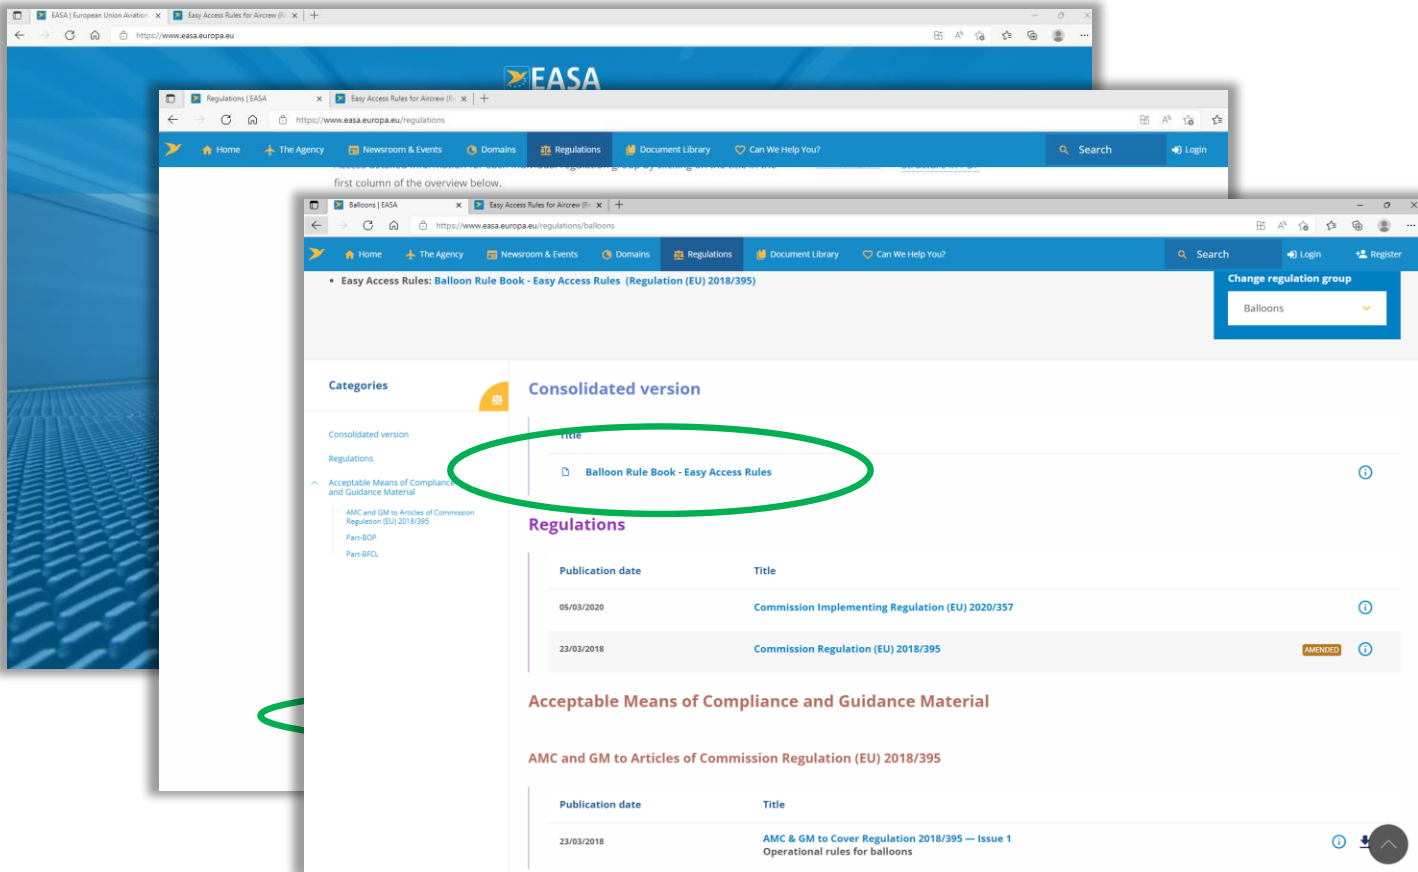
EASA | European Union Aviation ×
Easy Access Rules for Aircrew (R ×
https://www.easa.europa.eu

EASA

Regulations | EASA ×
Easy Access Rules for Aircrew (R ×
https://www.easa.europa.eu/regulations

Home The Agency Newsroom & Events Domains Regulations Document Library Can We Help You? Search Login

first column of the overview below.

Balloons | EASA ×
Easy Access Rules for Aircrew (R ×
https://www.easa.europa.eu/regulations/balloons

Home The Agency Newsroom & Events Domains Regulations Document Library Can We Help You? Search Login Register

• Easy Access Rules: Balloon Rule Book - Easy Access Rules (Regulation (EU) 2018/395)

Change regulation group
Balloons

Categories

Consolidated version
Regulations
Acceptable Means of Compliance and Guidance Material
AMC and GM to Articles of Commission Regulation (EU) 2018/395
Part-BOP
Part-BFCL

Consolidated version

Title

Balloon Rule Book - Easy Access Rules

Regulations

| Publication date | Title |
|---|---|
| 05/03/2020 | Commission Implementing Regulation (EU) 2020/357 |
| 23/03/2018 | Commission Regulation (EU) 2018/395 AMENDED |

Acceptable Means of Compliance and Guidance Material

AMC and GM to Articles of Commission Regulation (EU) 2018/395

| Publication date | Title |
|---|---|
| 23/03/2018 | AMC & GM to Cover Regulation 2018/395 — Issue 1 Operational rules for balloons |